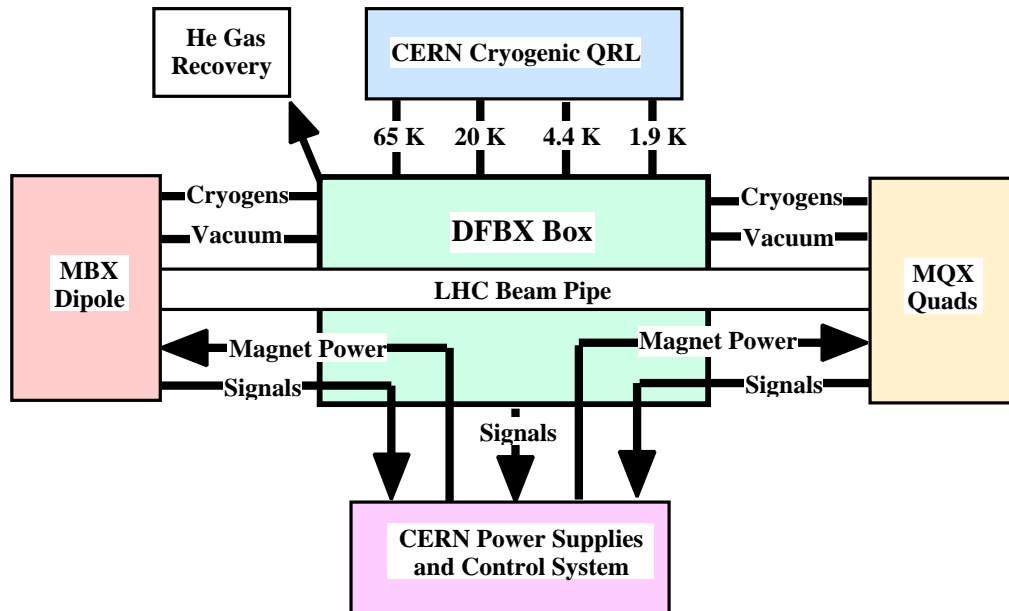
He Gas Recovery

CERN Cryogenic QRL

65 K

20 K

4.4 K

1.9 K

Cryogens

Vacuum

DFBX Box

Cryogens

Vacuum

MBX Dipole

LHC Beam Pipe

MQX Quads

Magnet Power

Magnet Power

Signals

Signals

Signals

CERN Power Supplies and Control System